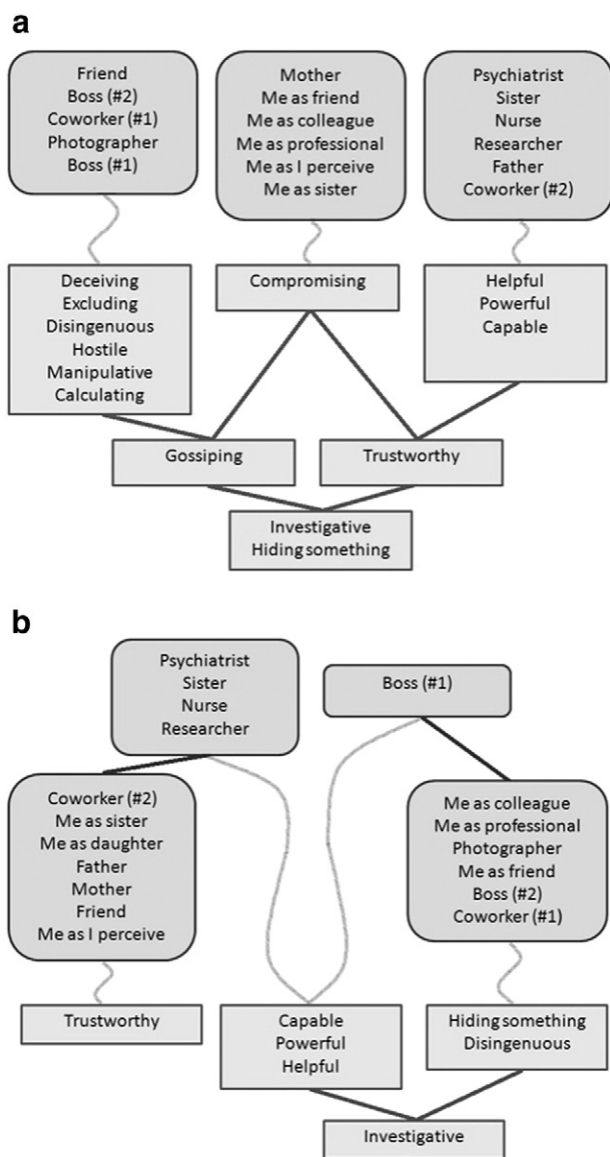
a

Friend
Boss (#2)
Coworker (#1)
Photographer
Boss (#1)

Mother
Me as friend
Me as colleague
Me as professional
Me as I perceive
Me as sister

Psychiatrist
Sister
Nurse
Researcher
Father
Coworker (#2)

Deceiving
Excluding
Disingenuous
Hostile
Manipulative
Calculating

Compromising

Helpful
Powerful
Capable

Gossiping

Trustworthy

Investigative
Hiding something

b

Psychiatrist
Sister
Nurse
Researcher

Boss (#1)

Coworker (#2)
Me as sister
Me as daughter
Father
Mother
Friend
Me as I perceive

Me as colleague
Me as professional
Photographer
Me as friend
Boss (#2)
Coworker (#1)

Trustworthy

Capable
Powerful
Helpful

Hiding something
Disingenuous

Investigative